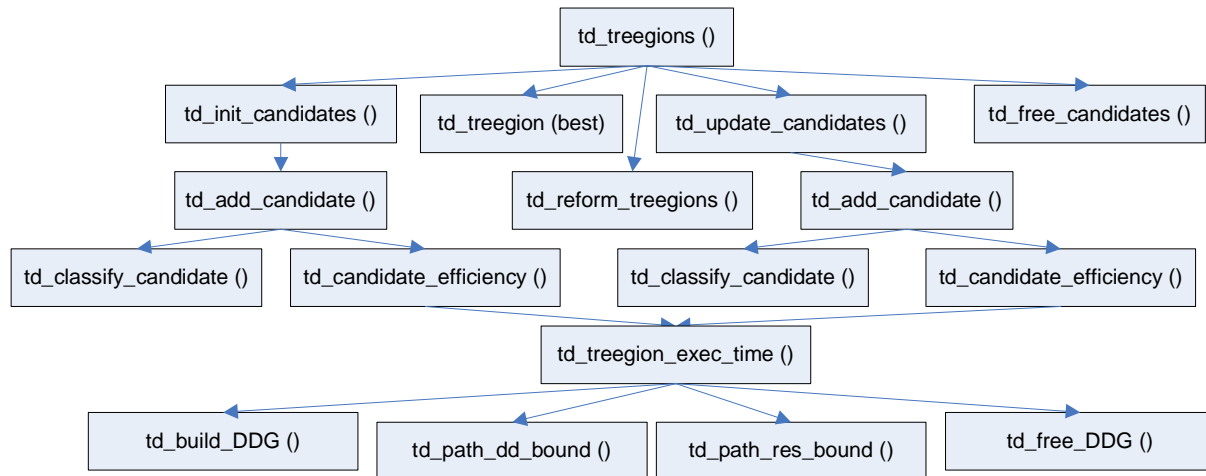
td_treegions ()

td_init_candidates ()

td_treegion (best)

td_update_candidates ()

td_free_candidates ()

td_add_candidate ()

td_reform_treegions ()

td_add_candidate ()

td_classify_candidate ()

td_candidate_efficiency ()

td_classify_candidate ()

td_candidate_efficiency ()

td_treegion_exec_time ()

td_build_DDG ()

td_path_dd_bound ()

td_path_res_bound ()

td_free_DDG ()